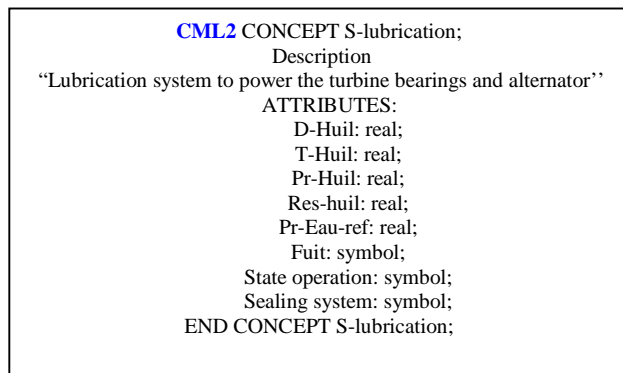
CML2 CONCEPT S-lubrication;
Description
“Lubrication system to power the turbine bearings and alternator’’
ATTRIBUTES:
D-Huil: real;
T-Huil: real;
Pr-Huil: real;
Res-huil: real;
Pr-Eau-ref: real;
Fuit: symbol;
State operation: symbol;
Sealing system: symbol;
END CONCEPT S-lubrication;